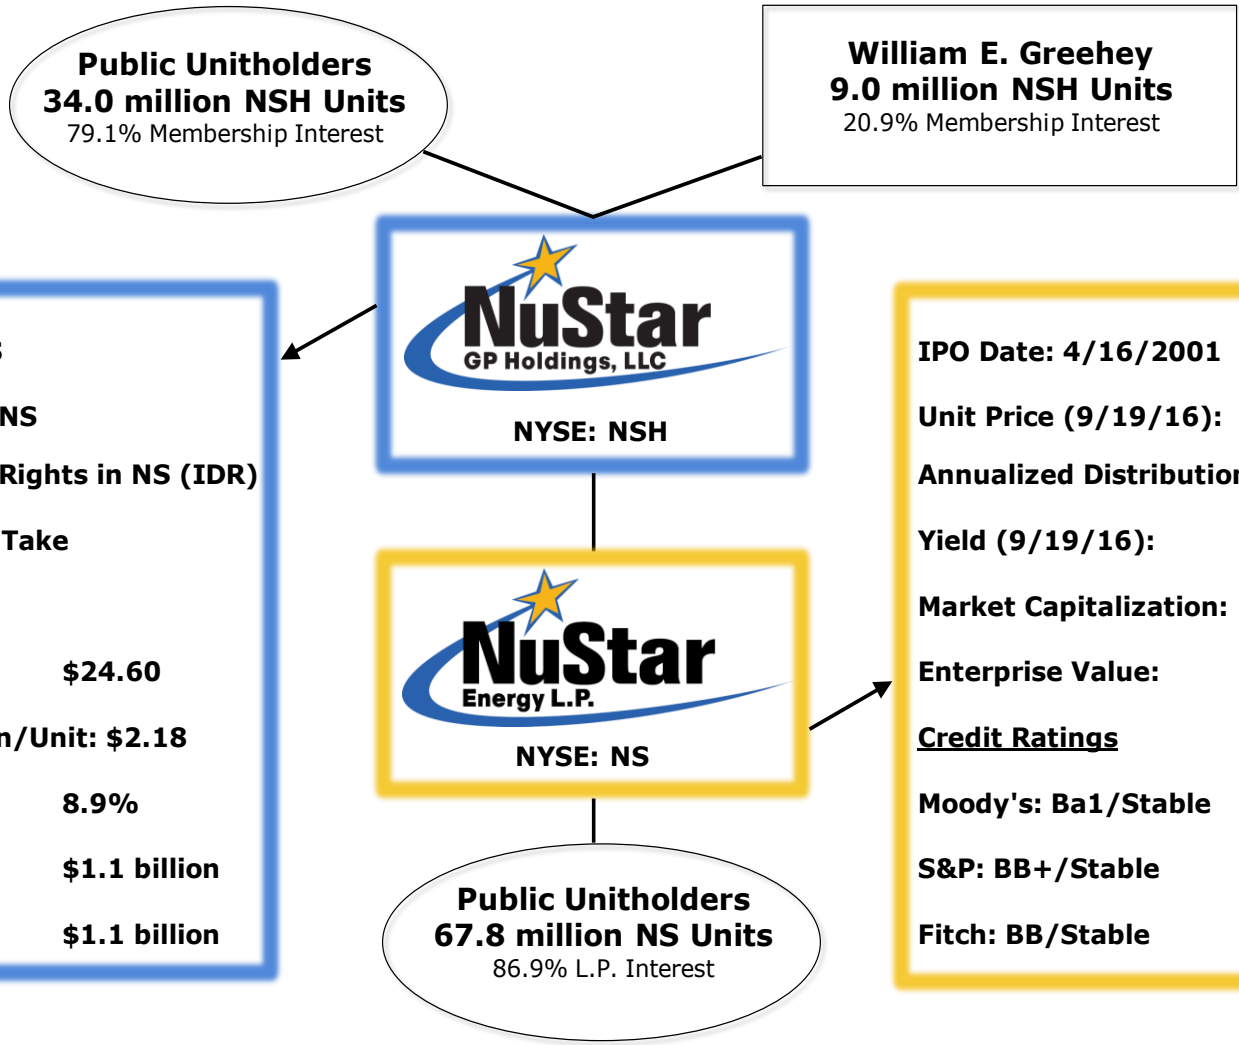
Public Unitholders
34.0 million NSH Units
79.1% Membership Interest

William E. Greehey
9.0 million NSH Units
20.9% Membership Interest

NuStar
GP Holdings, LLC
NYSE: NSH

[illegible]
NS
Rights in NS (IDR)
Take

$24.60
n/Unit: $2.18
8.9%
$1.1 billion
$1.1 billion

NuStar
Energy L.P.
NYSE: NS

IPO Date: 4/16/2001
Unit Price (9/19/16):
Annualized Distributio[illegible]
Yield (9/19/16):
Market Capitalization:
Enterprise Value:
Credit Ratings
Moody's: Ba1/Stable
S&P: BB+/Stable
Fitch: BB/Stable

Public Unitholders
67.8 million NS Units
86.9% L.P. Interest